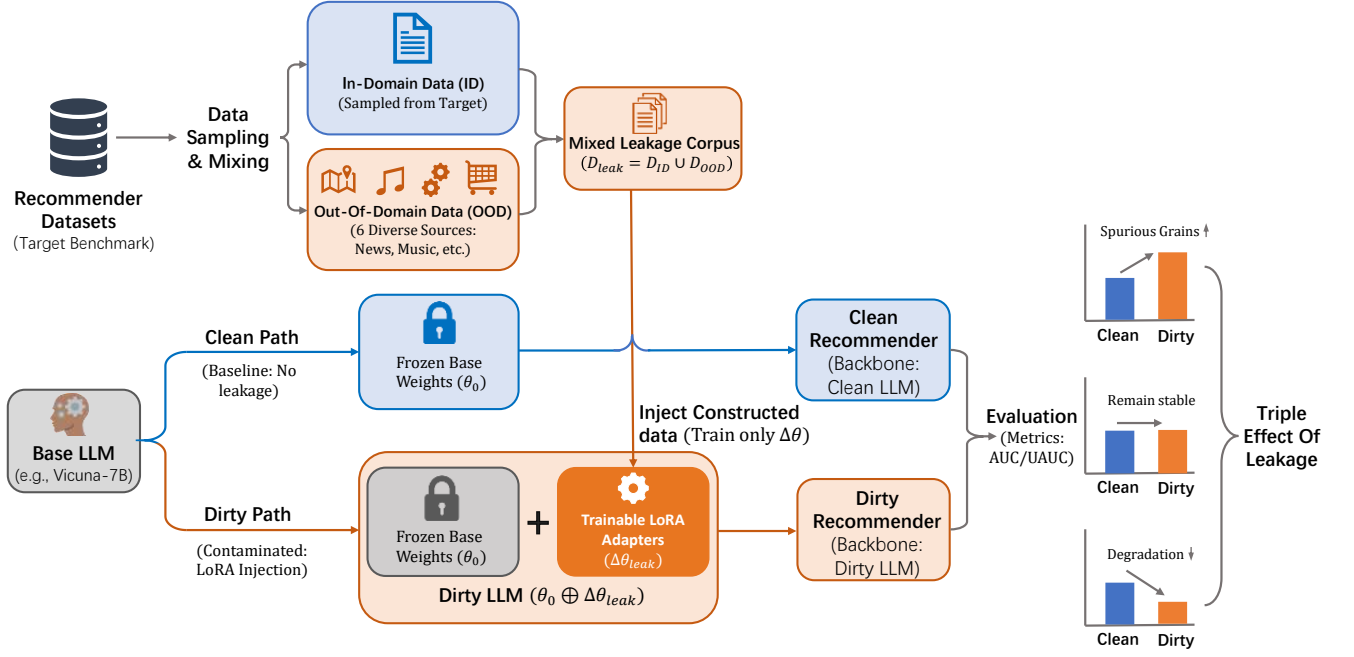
Recommender Datasets
(Target Benchmark)

Data Sampling & Mixing

In-Domain Data (ID)
(Sampled from Target)

Out-Of-Domain Data (OOD)
(6 Diverse Sources: News, Music, etc.)

Mixed Leakage Corpus
($D_{leak} = D_{ID} \cup D_{OOD}$)

Clean Path
(Baseline: No leakage)

Frozen Base Weights ($\theta_0$)

Clean Recommender
(Backbone: Clean LLM)

Base LLM
(e.g., Vicuna-7B)

Inject Constructed data (Train only $\Delta\theta$)

Dirty Path
(Contaminated: LoRA Injection)

Frozen Base Weights ($\theta_0$)

+

Trainable LoRA Adapters
($\Delta\theta_{leak}$)

Dirty LLM ($\theta_0 \oplus \Delta\theta_{leak}$)

Dirty Recommender
(Backbone: Dirty LLM)

Evaluation
(Metrics: AUC/UAUC)

Spurious Grains ↑
Clean Dirty

Remain stable
Clean Dirty

Degradation ↓
Clean Dirty

Triple Effect Of Leakage